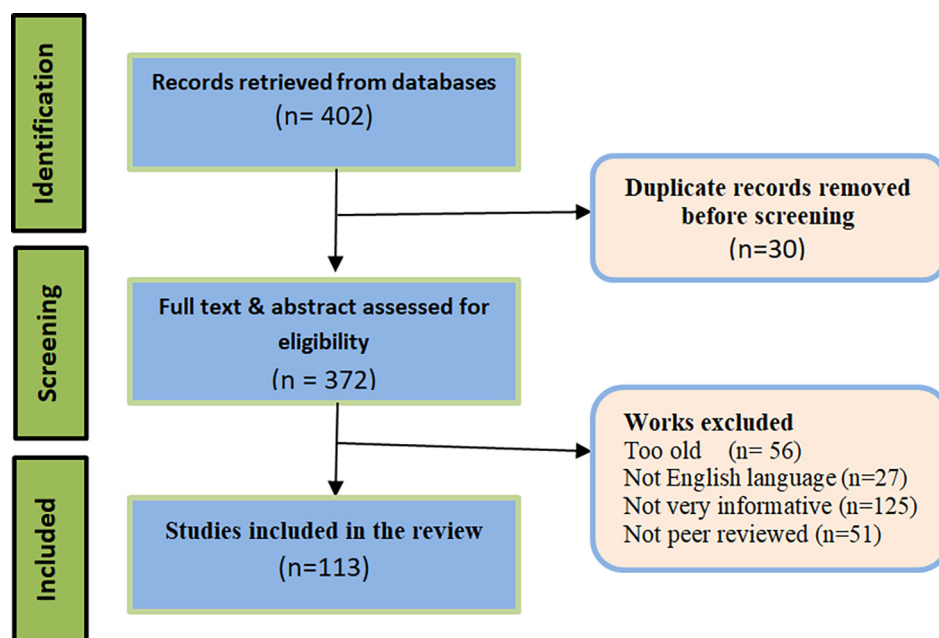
Identification

Records retrieved from databases
(n= 402)

Duplicate records removed before screening
(n=30)

Screening

Full text & abstract assessed for eligibility
(n = 372)

Works excluded
Too old (n= 56)
Not English language (n=27)
Not very informative (n=125)
Not peer reviewed (n=51)

Included

Studies included in the review
(n=113)